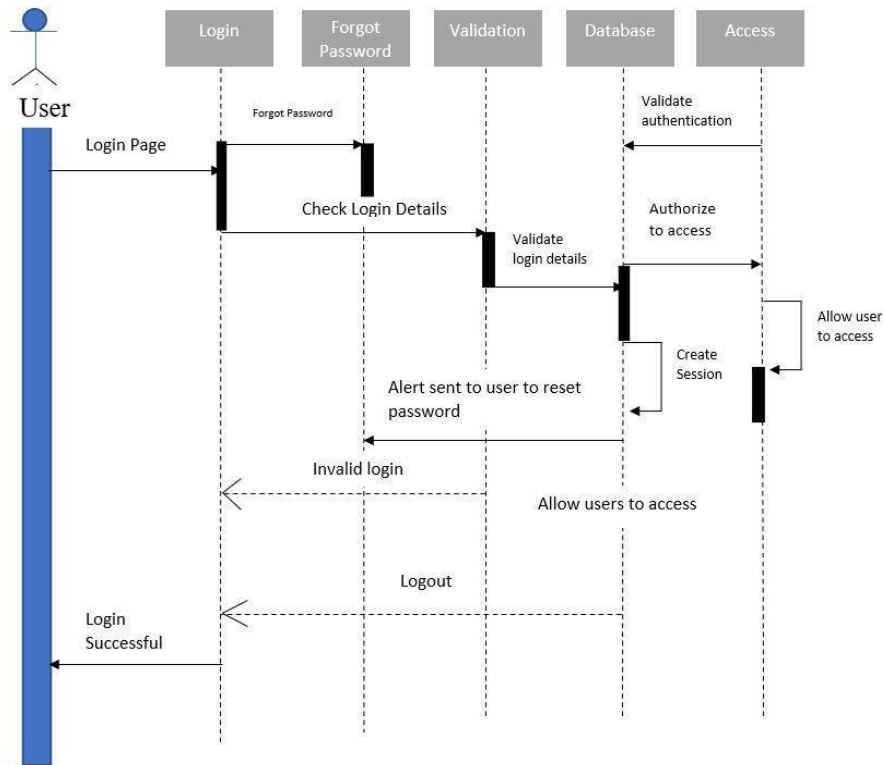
User

Login

Forgot Password

Validation

Database

Access

Forgot Password

Validate authentication

Login Page

Check Login Details

Authorize to access

Validate login details

Allow user to access

Create Session

Alert sent to user to reset password

Invalid login

Allow users to access

Logout

Login Successful